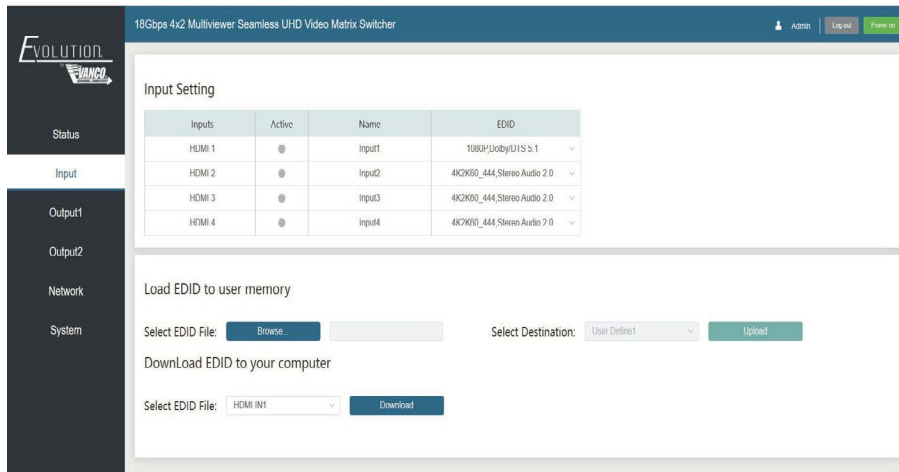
EVOLUTION
BY VANCO

18Gbps 4x2 Multiviewer Seamless UHD Video Matrix Switcher

Admin Log out Power on

Status
Input
Output1
Output2
Network
System

Input Setting

| Inputs | Active | Name | EDID |
|---|---|---|---|
| HDMI 1 | | Input1 | 1080P,Dolby/DTS 5.1 |
| HDMI 2 | | Input2 | 4K2K60_444,Stereo Audio 2.0 |
| HDMI 3 | | Input3 | 4K2K60_444,Stereo Audio 2.0 |
| HDMI 4 | | Input4 | 4K2K60_444,Stereo Audio 2.0 |

Load EDID to user memory

Select EDID File: Browse...

Select Destination: User Define1 Upload

DownLoad EDID to your computer

Select EDID File: HDMI IN1 Download